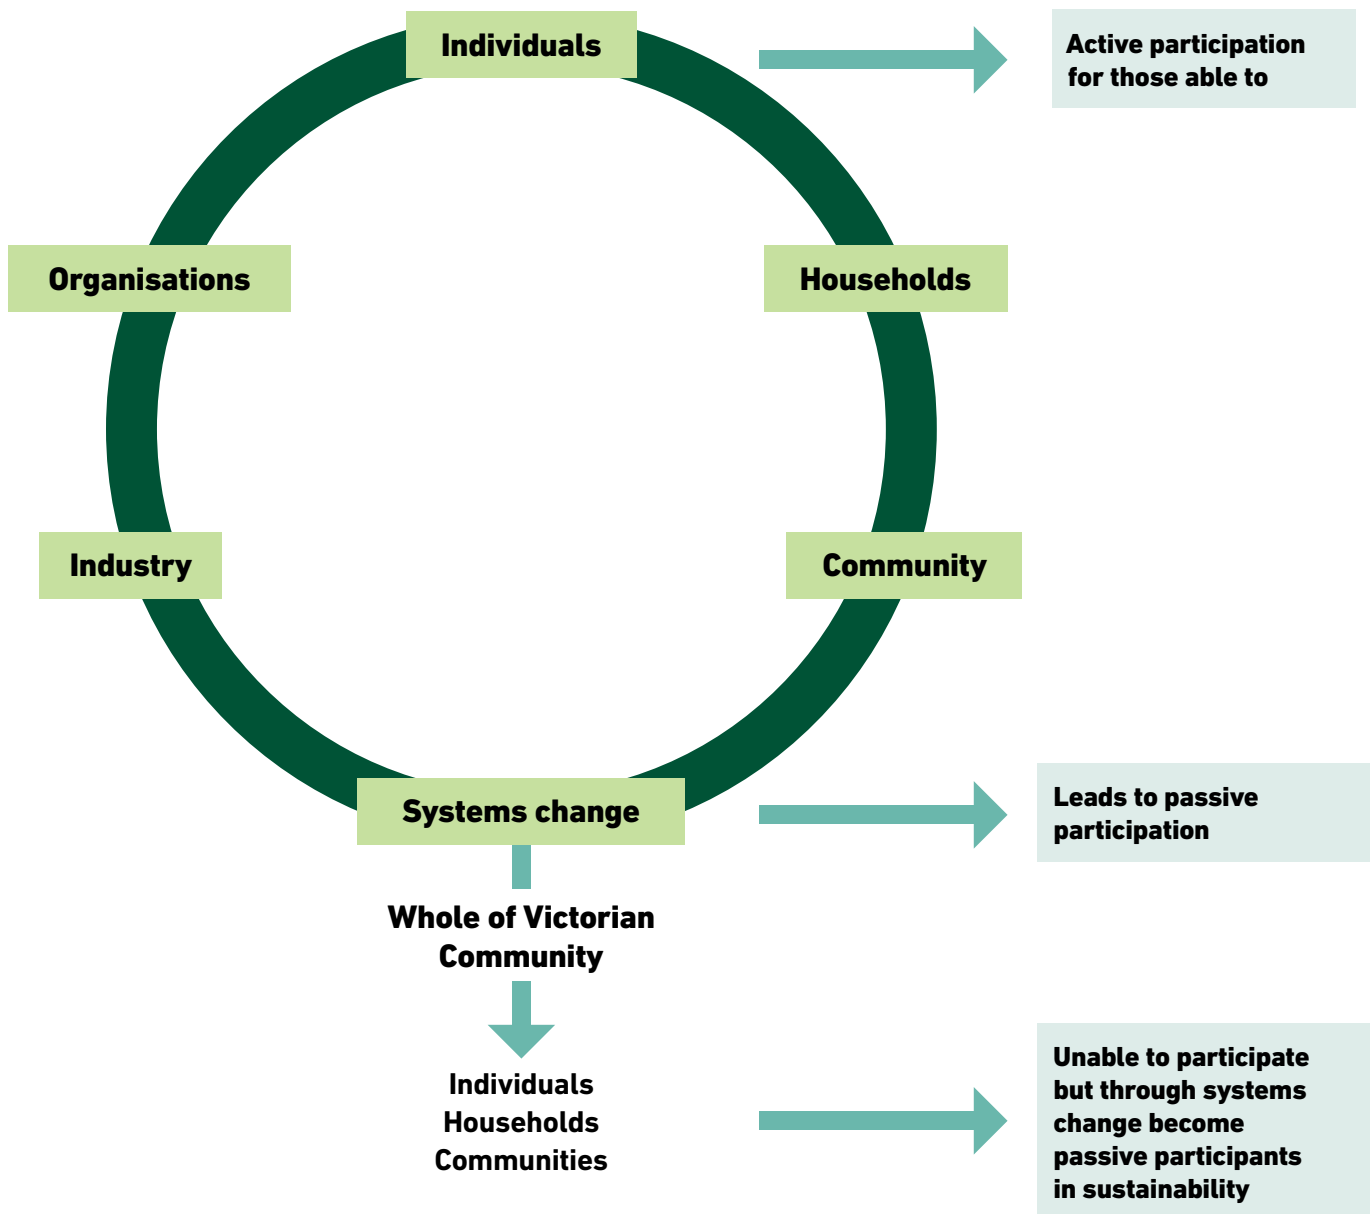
Individuals

Active participation for those able to

Organisations

Households

Industry

Community

Systems change

Leads to passive participation

Whole of Victorian Community

Individuals
Households
Communities

Unable to participate but through systems change become passive participants in sustainability